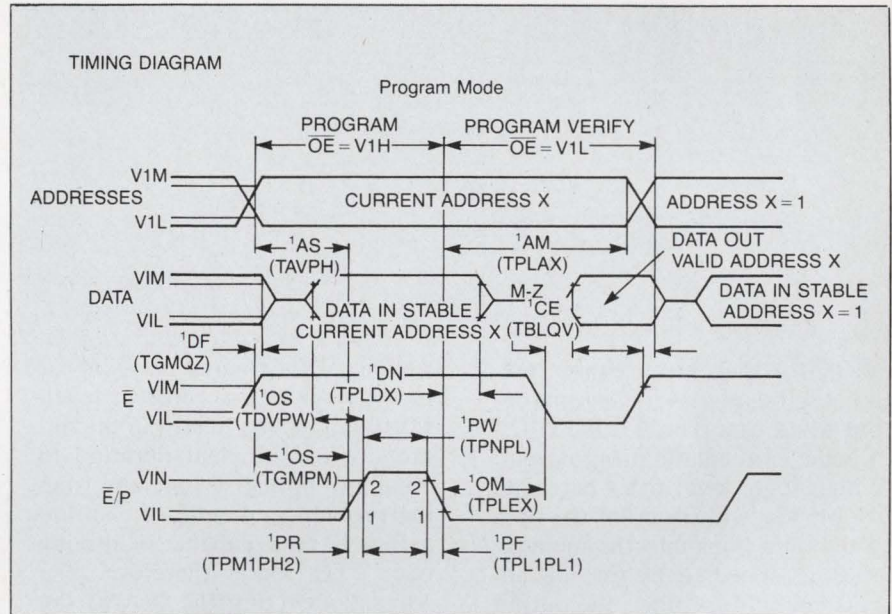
TIMING DIAGRAM

Program Mode

PROGRAM
$\overline{OE}$ = V1H

PROGRAM VERIFY
$\overline{OE}$ = V1L

V1M
ADDRESSES
V1L

CURRENT ADDRESS X

ADDRESS X = 1

$^{1}$AS
(TAVPH)

$^{1}$AM
(TPLAX)

DATA OUT
VALID ADDRESS X

VIM
DATA
VIL

DATA IN STABLE
CURRENT ADDRESS X

M-Z
$^{1}$CE
(TBLQV)

DATA IN STABLE
ADDRESS X = 1

$^{1}$DF
(TGMQZ)

$^{1}$DN
(TPLDX)

$\overline{E}$
VIM
VIL

$^{1}$OS
(TDVPW)

$^{1}$PW
(TPNPL)

$^{1}$OS
(TGMPM)

$\overline{E}$/P
VIN
VIL

2
1
2
1

$^{1}$OM
(TPLEX)

$^{1}$PR
(TPM1PH2)

$^{1}$PF
(TPL1PL1)